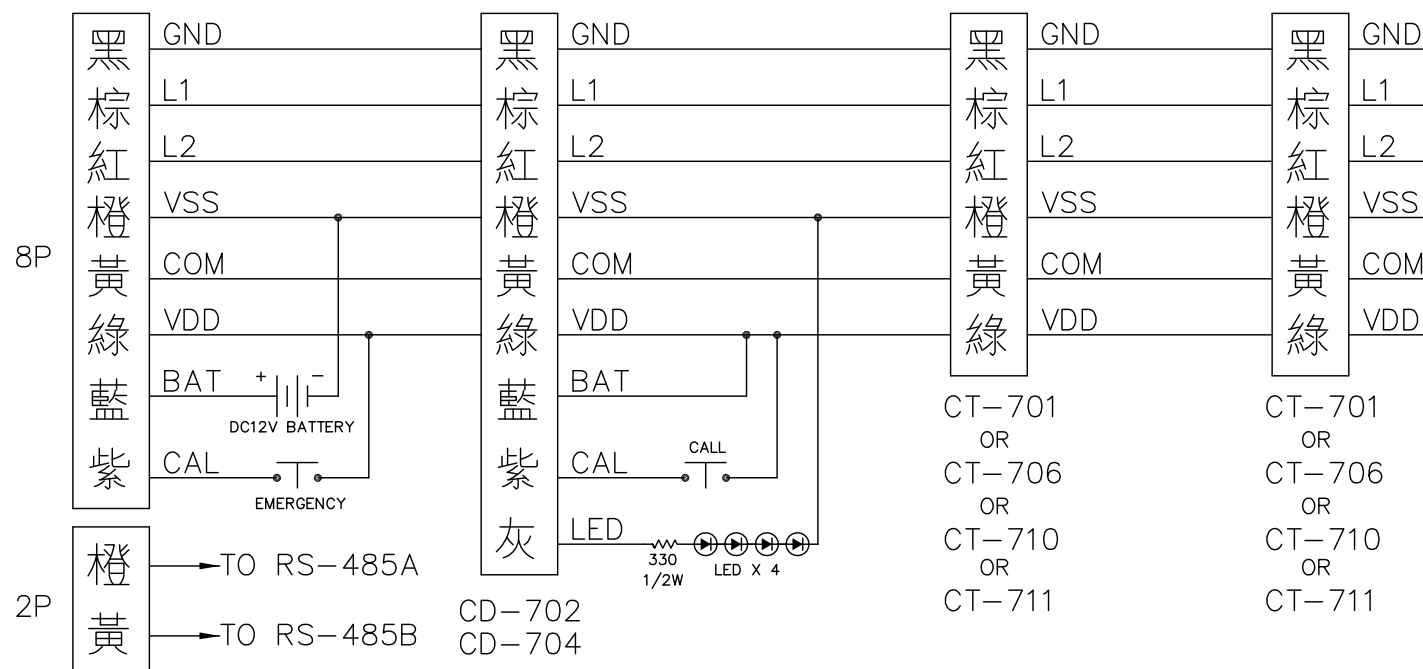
8P

黑 棕 紅 橙 黃 綠 藍 紫

GND
L1
L2
VSS
COM
VDD
BAT
CAL

+ −
DC12V BATTERY
EMERGENCY

2P

橙 黃

TO RS−485A
TO RS−485B

黑 棕 紅 橙 黃 綠 藍 紫 灰

GND
L1
L2
VSS
COM
VDD
BAT
CAL
LED

CALL
330
1/2W
LED X 4

CD−702
CD−704

黑 棕 紅 橙 黃 綠

GND
L1
L2
VSS
COM
VDD

CT−701
OR
CT−706
OR
CT−710
OR
CT−711

黑 棕 紅 橙 黃 綠

GND
L1
L2
VSS
COM
VDD

CT−701
OR
CT−706
OR
CT−710
OR
CT−711